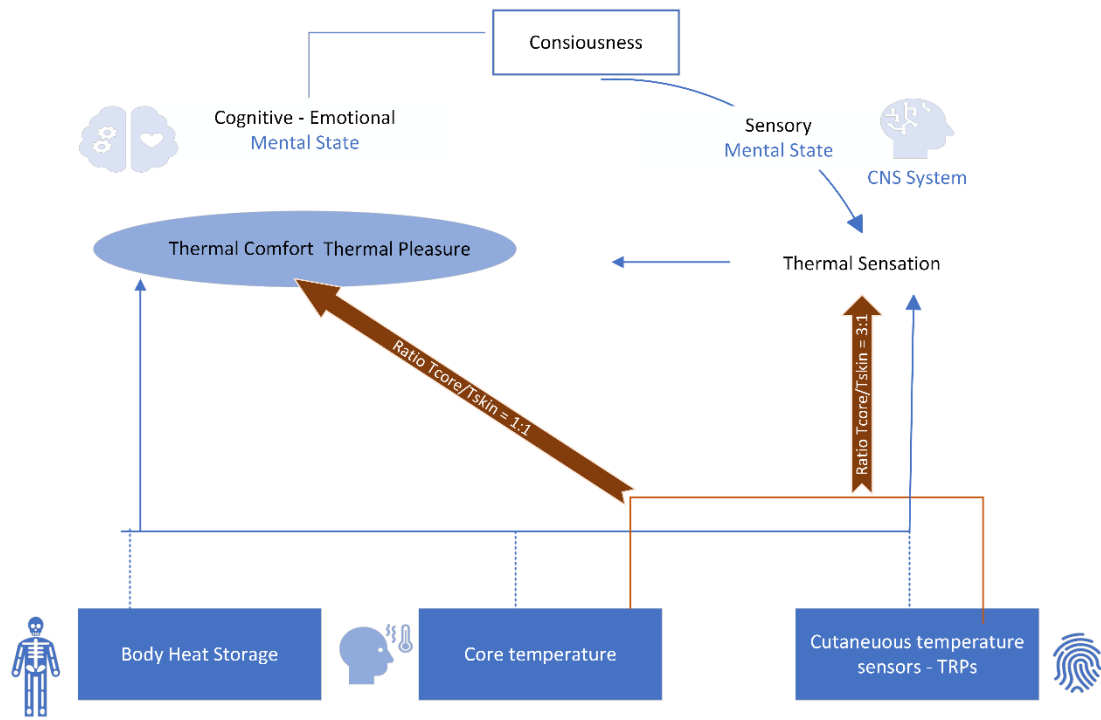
Consiousness

Cognitive - Emotional
Mental State

Sensory
Mental State

CNS System

Thermal Comfort Thermal Pleasure

Thermal Sensation

Ratio Tcore/Tskin = 1:1

Ratio Tcore/Tskin = 3:1

Body Heat Storage

Core temperature

Cutaneuous temperature sensors - TRPs